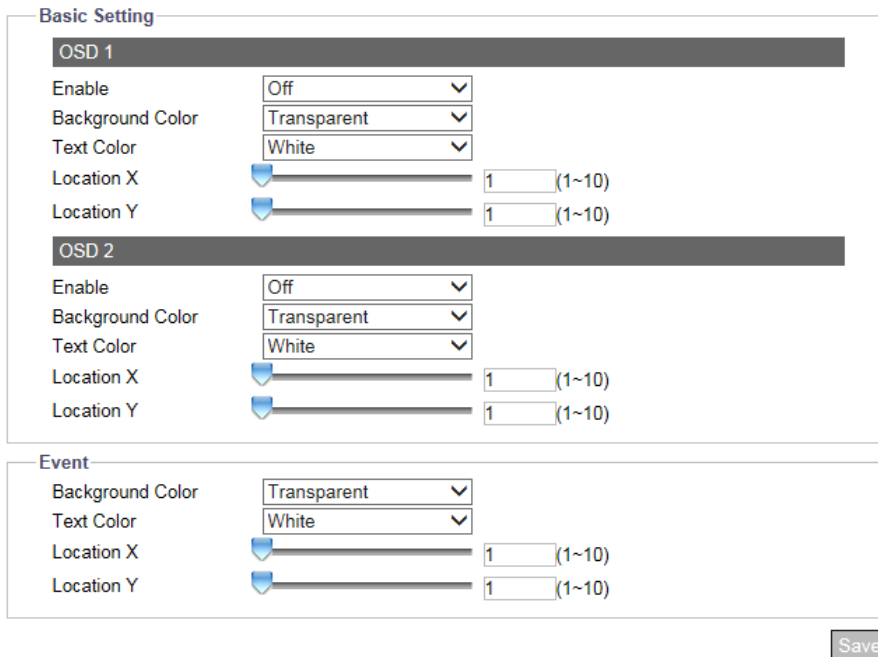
Basic Setting

OSD 1

Enable Off
Background Color Transparent
Text Color White
Location X 1 (1~10)
Location Y 1 (1~10)

OSD 2

Enable Off
Background Color Transparent
Text Color White
Location X 1 (1~10)
Location Y 1 (1~10)

Event

Background Color Transparent
Text Color White
Location X 1 (1~10)
Location Y 1 (1~10)

Save